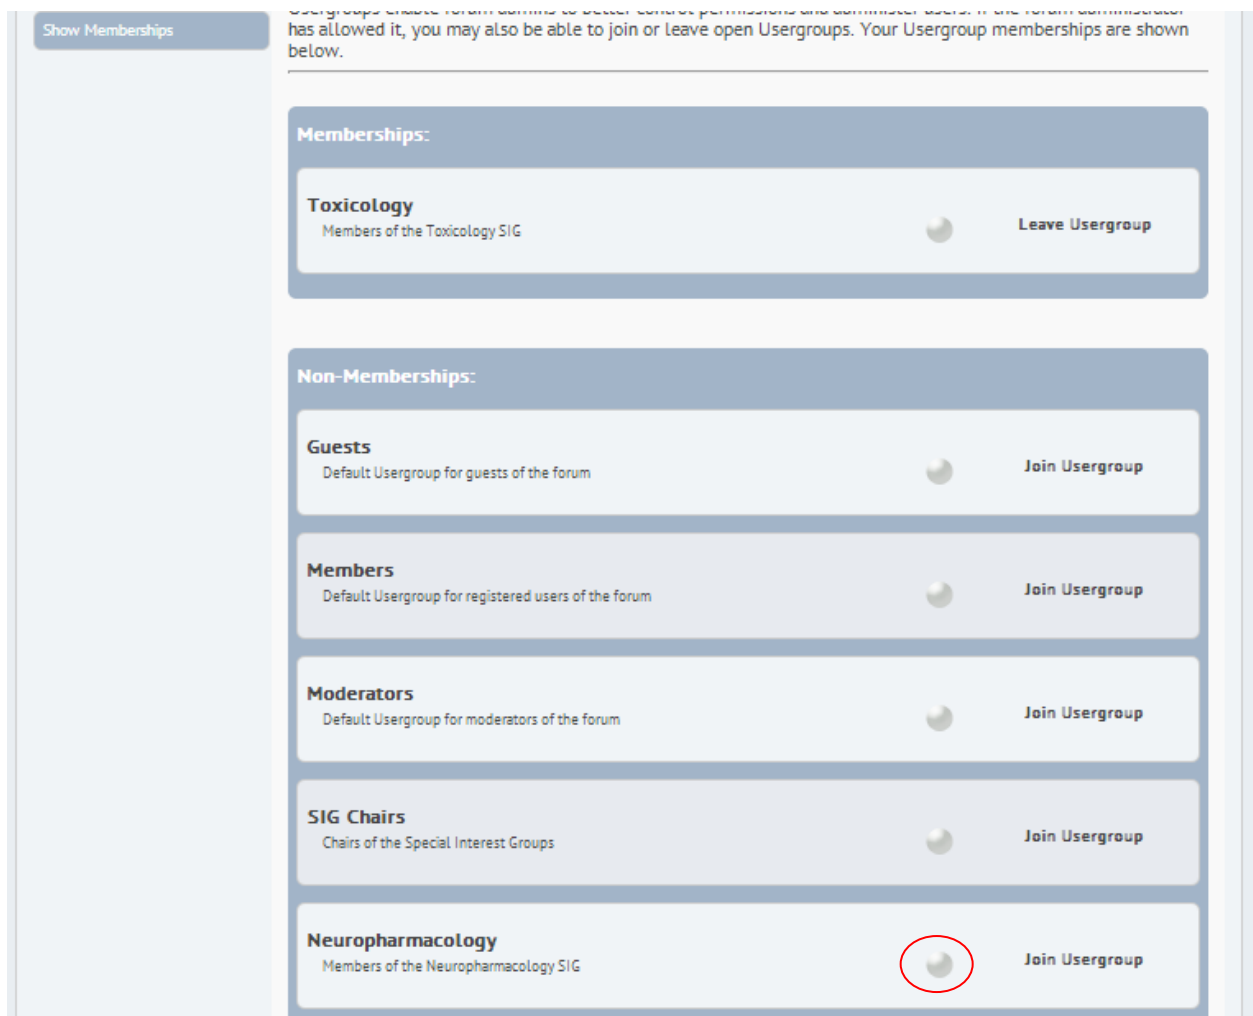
Show Memberships

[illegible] has allowed it, you may also be able to join or leave open Usergroups. Your Usergroup memberships are shown below.

Memberships:

Toxicology
Members of the Toxicology SIG
Leave Usergroup

Non-Memberships:

Guests
Default Usergroup for guests of the forum
Join Usergroup

Members
Default Usergroup for registered users of the forum
Join Usergroup

Moderators
Default Usergroup for moderators of the forum
Join Usergroup

SIG Chairs
Chairs of the Special Interest Groups
Join Usergroup

Neuropharmacology
Members of the Neuropharmacology SIG
Join Usergroup